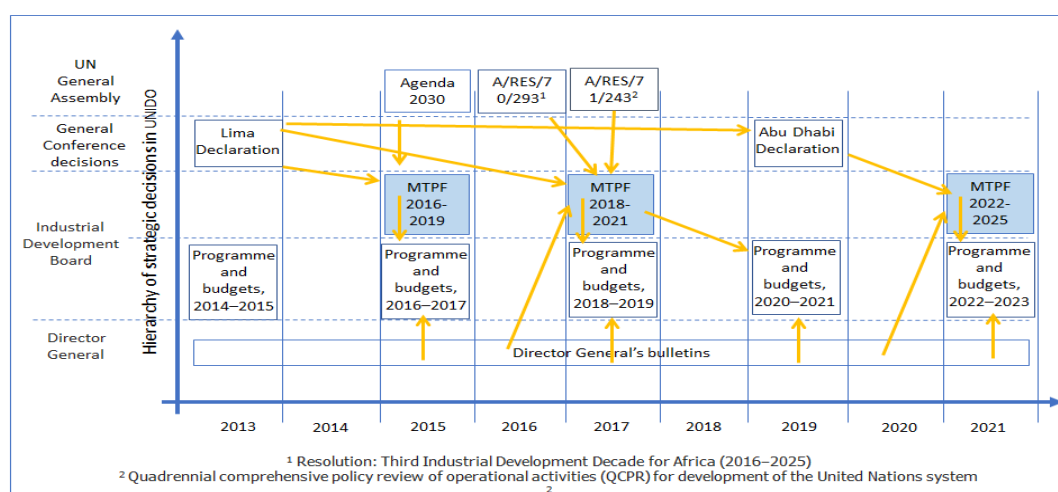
UN General Assembly

General Conference decisions

Industrial Development Board

Director General

Hierarchy of strategic decisions in UNIDO

Agenda 2030

A/RES/70/293¹

A/RES/71/243²

Lima Declaration

Abu Dhabi Declaration

MTPF 2016-2019

MTPF 2018-2021

MTPF 2022-2025

Programme and budgets, 2014–2015

Programme and budgets, 2016–2017

Programme and budgets, 2018–2019

Programme and budgets, 2020–2021

Programme and budgets, 2022–2023

Director General's bulletins

2013 2014 2015 2016 2017 2018 2019 2020 2021

¹ Resolution: Third Industrial Development Decade for Africa (2016–2025)
² Quadrennial comprehensive policy review of operational activities (QCPR) for development of the United Nations system